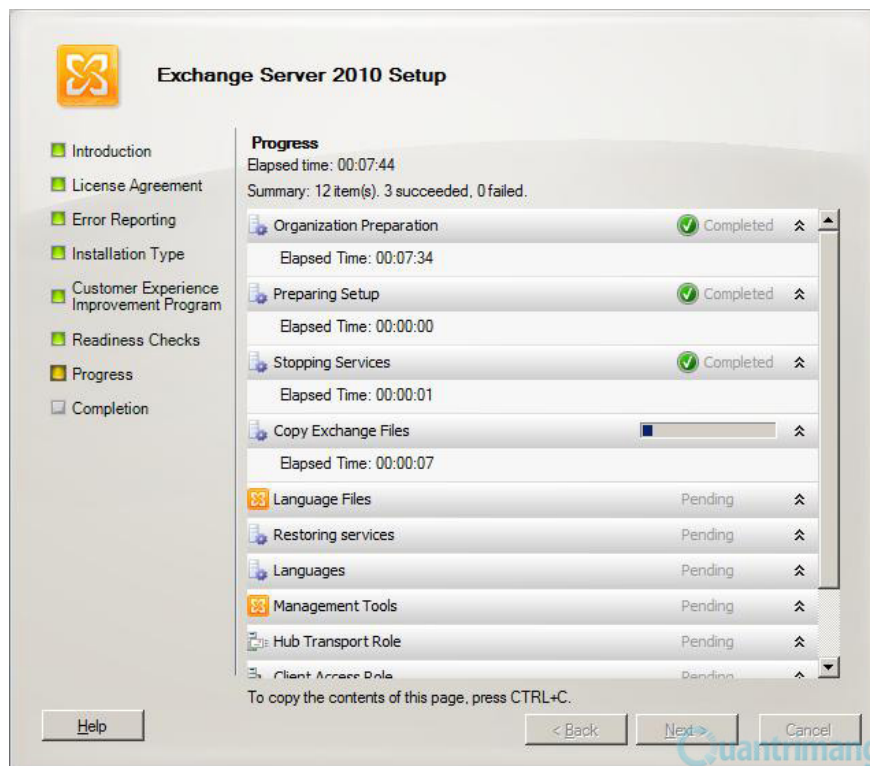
Exchange Server 2010 Setup

Introduction
License Agreement
Error Reporting
Installation Type
Customer Experience Improvement Program
Readiness Checks
Progress
Completion

Progress
Elapsed time: 00:07:44
Summary: 12 item(s). 3 succeeded, 0 failed.

Organization Preparation Completed
Elapsed Time: 00:07:34
Preparing Setup Completed
Elapsed Time: 00:00:00
Stopping Services Completed
Elapsed Time: 00:00:01
Copy Exchange Files
Elapsed Time: 00:00:07
Language Files Pending
Restoring services Pending
Languages Pending
Management Tools Pending
Hub Transport Role Pending
Client Access Role Pending

To copy the contents of this page, press CTRL+C.

Help
< Back
Next >
Cancel
Quantrimang